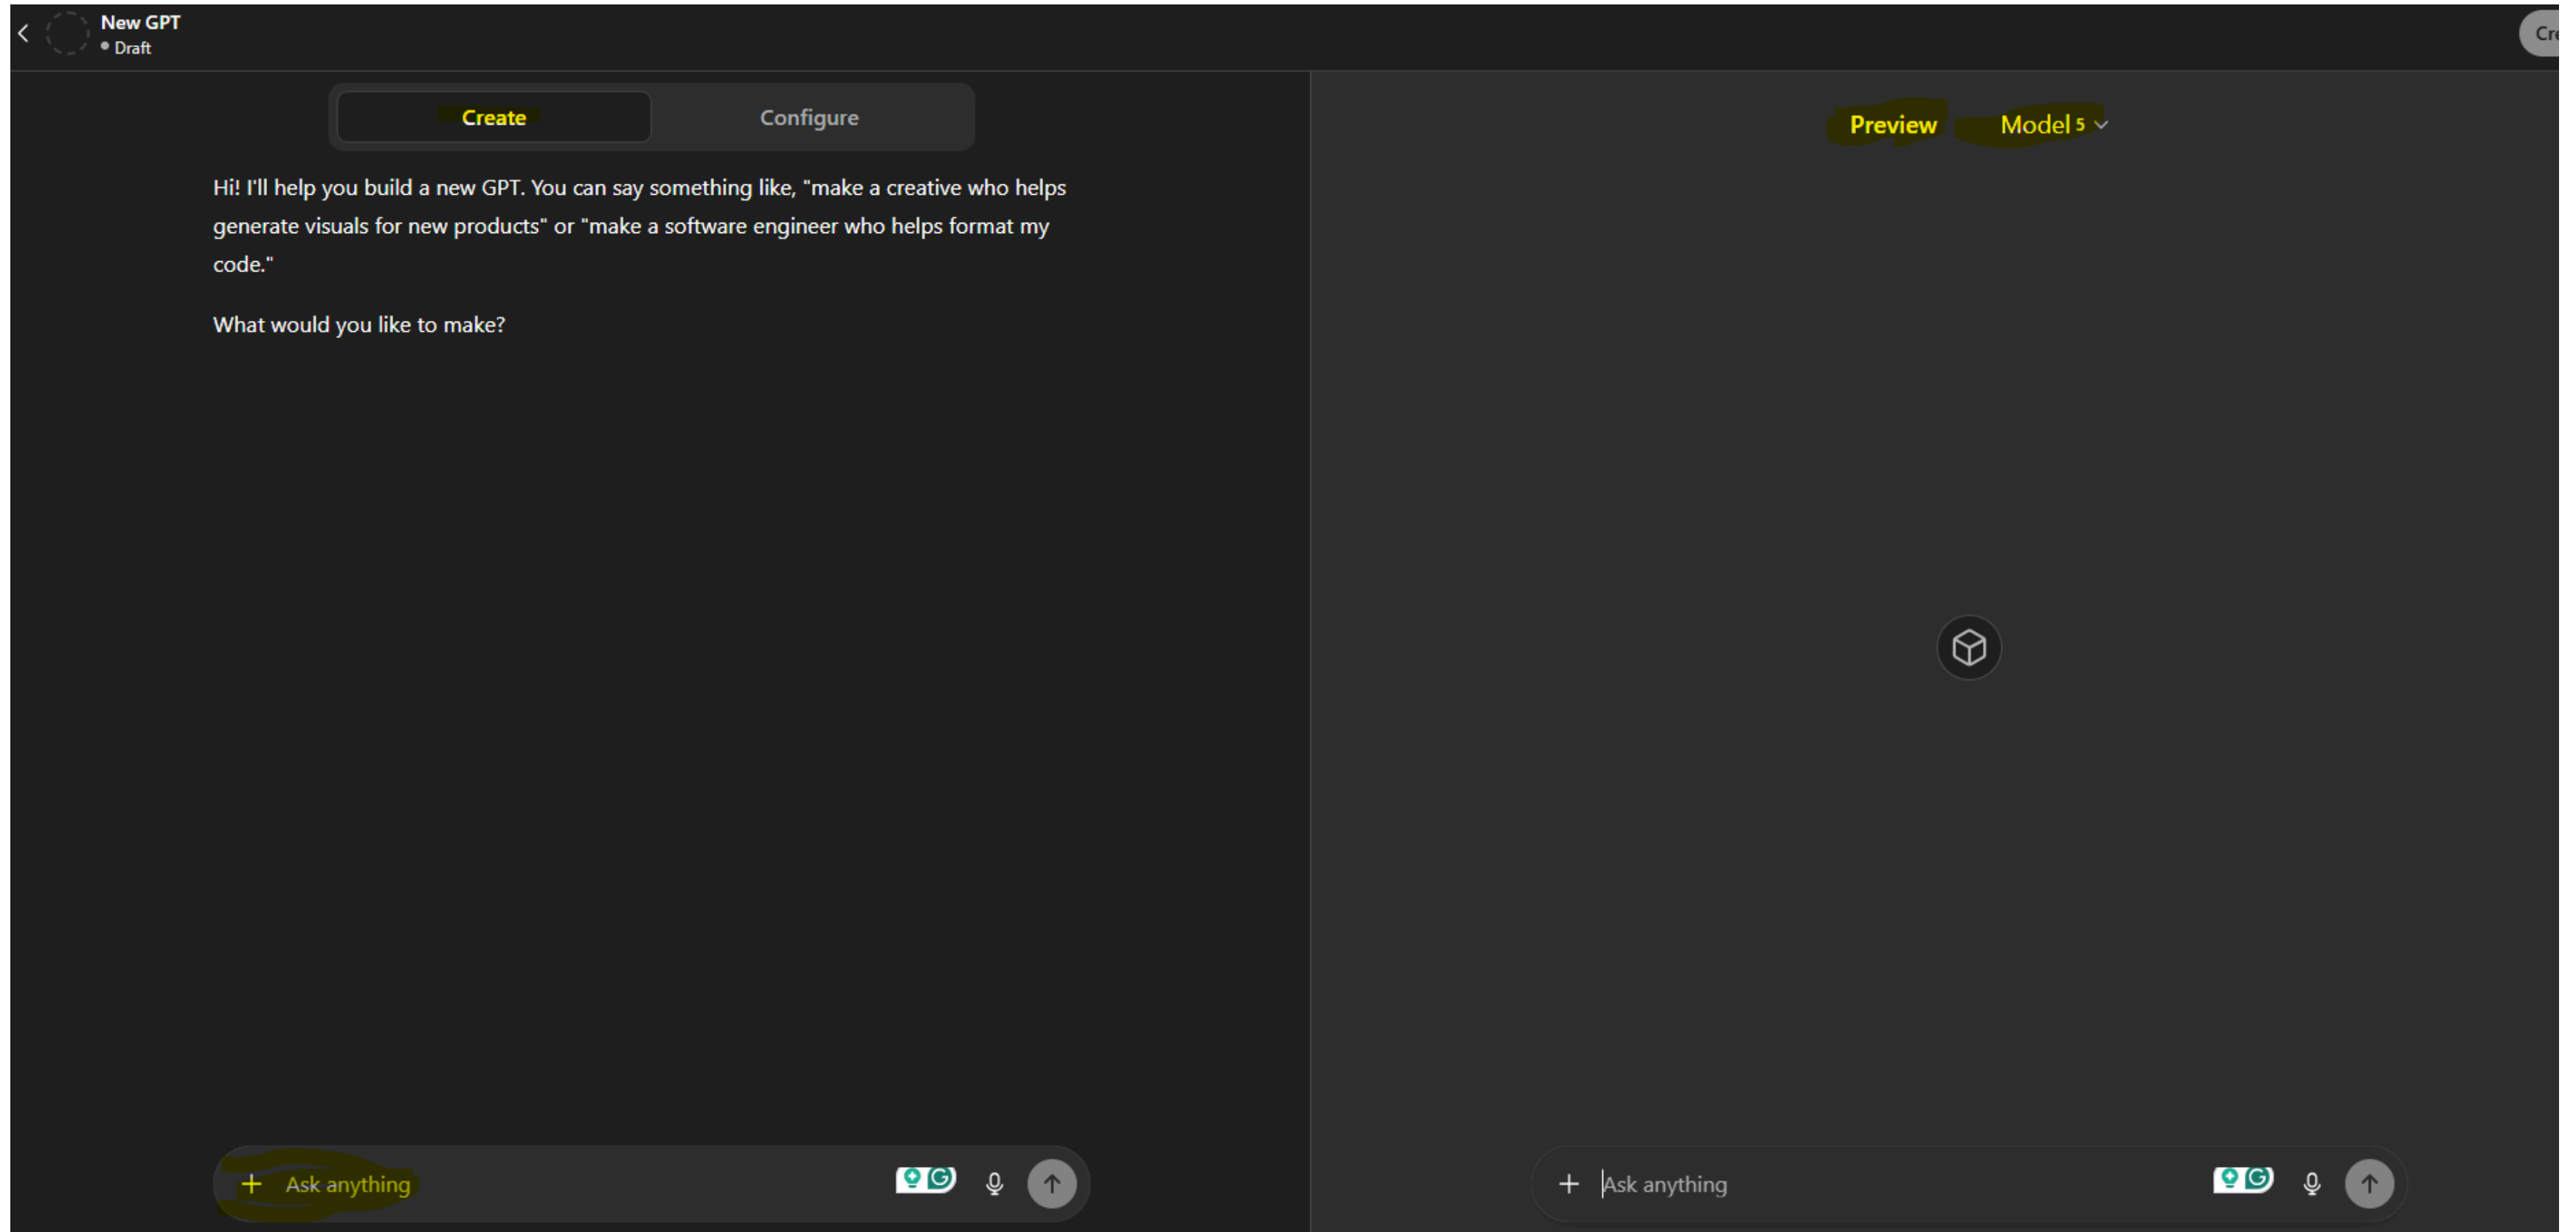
New GPT
• Draft

Cr

Create

Configure

Hi! I'll help you build a new GPT. You can say something like, "make a creative who helps generate visuals for new products" or "make a software engineer who helps format my code."

What would you like to make?

+ Ask anything

Preview

Model 5

+ Ask anything